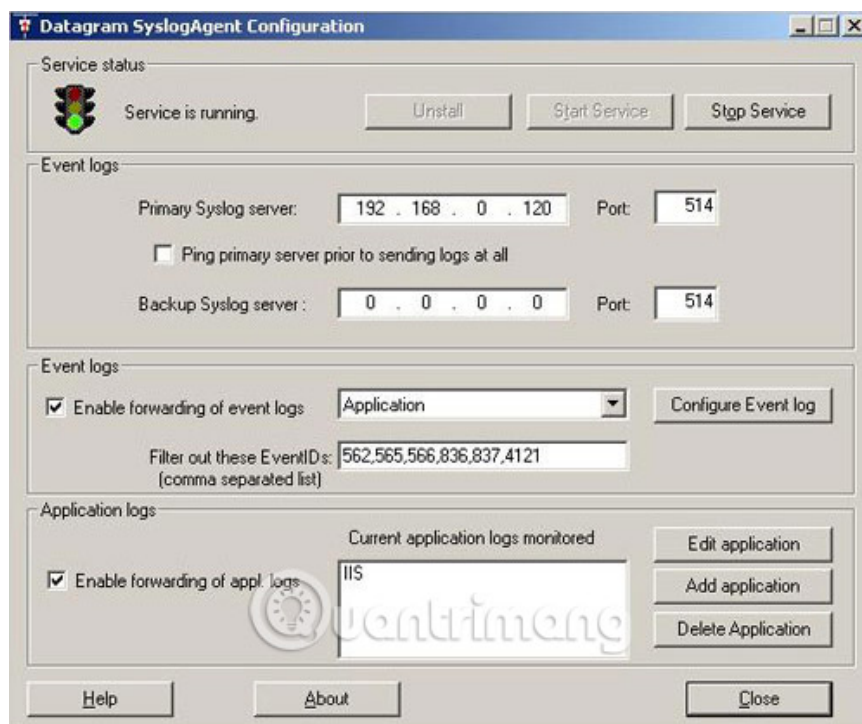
Datagram SyslogAgent Configuration

Service status

Service is running.

Unstall

Start Service

Stop Service

Event logs

Primary Syslog server: 192 . 168 . 0 . 120 Port: 514

Ping primary server prior to sending logs at all

Backup Syslog server : 0 . 0 . 0 . 0 Port: 514

Event logs

Enable forwarding of event logs

Application

Configure Event log

Filter out these EventIDs: 562,565,566,836,837,4121
(comma separated list)

Application logs

Current application logs monitored

Enable forwarding of appl. logs

IIS

Edit application

Add application

Delete Application

Quantrimang

Help

About

Close